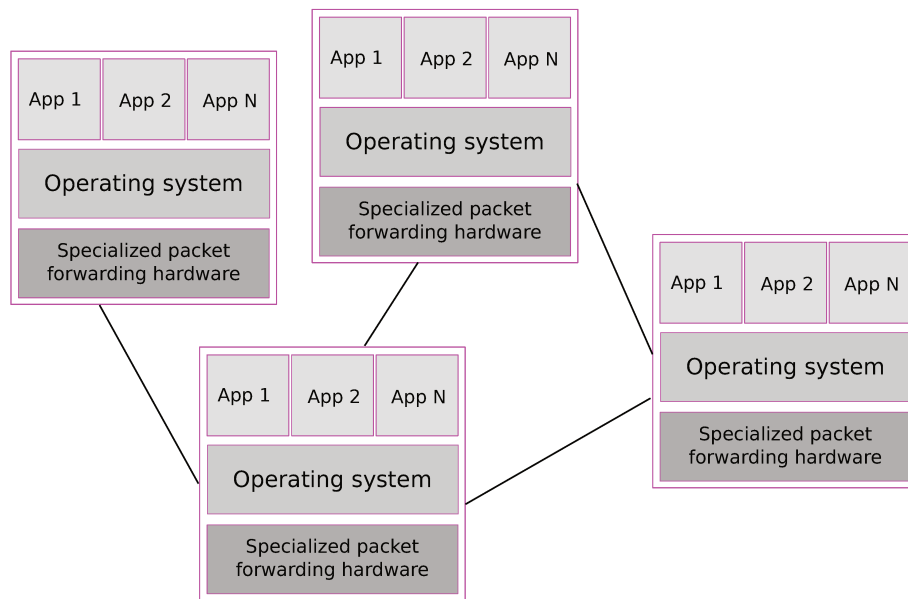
App 1 App 2 App N

Operating system

Specialized packet forwarding hardware

App 1 App 2 App N

Operating system

Specialized packet forwarding hardware

App 1 App 2 App N

Operating system

Specialized packet forwarding hardware

App 1 App 2 App N

Operating system

Specialized packet forwarding hardware